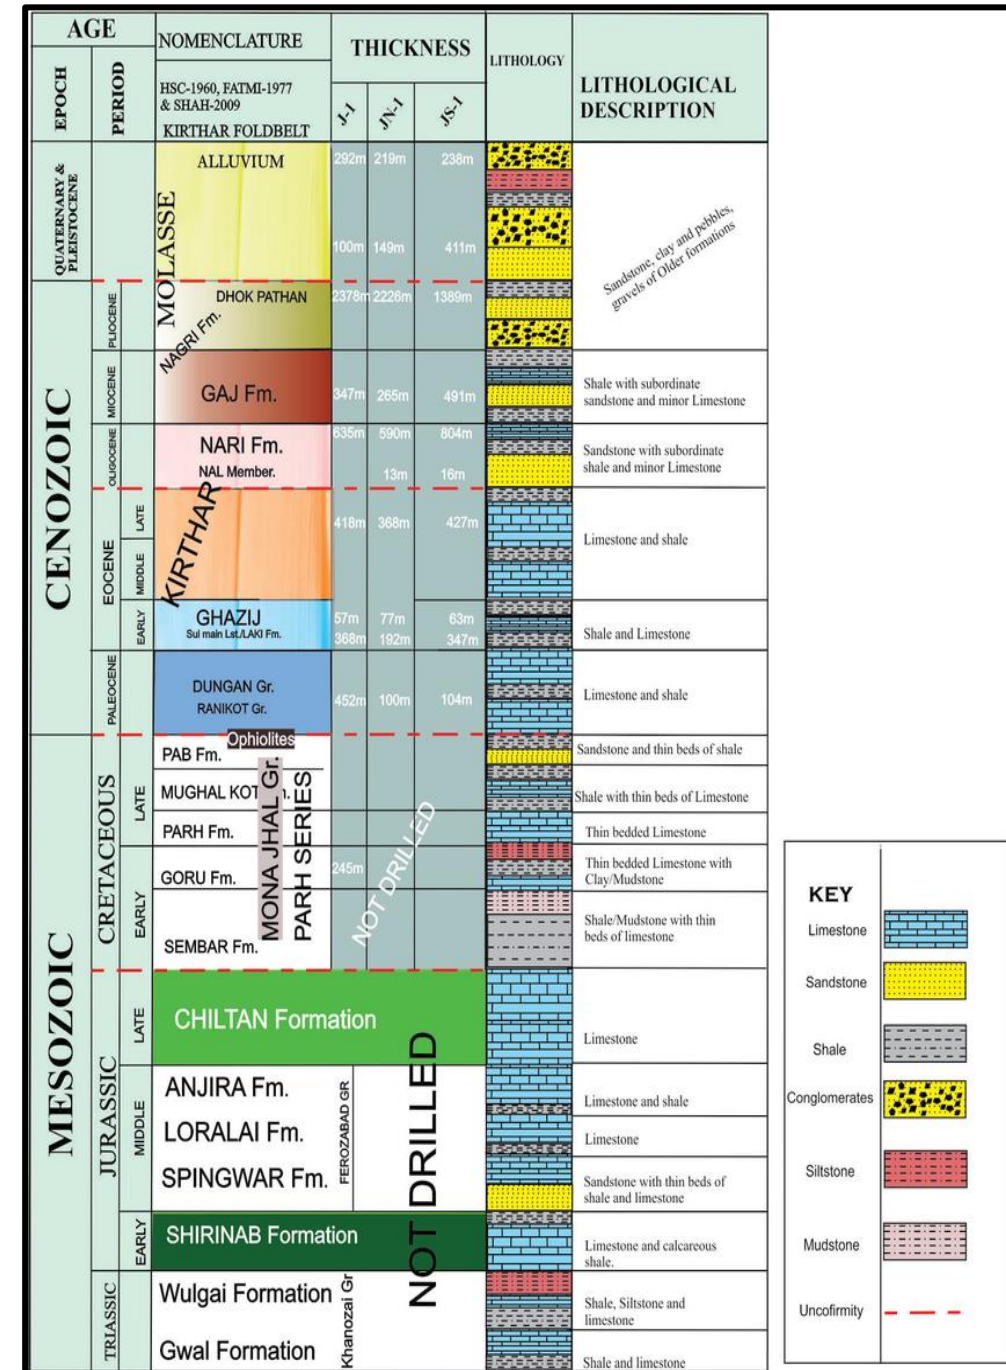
| AGE | | NOMENCLATURE | THICKNESS | | | LITHOLOGY | LITHOLOGICAL DESCRIPTION |
|---|---|---|---|---|---|---|---|
| EPOCH | PERIOD | HSC-1960, FATMI-1977 & SHAH-2009 KIRTHAR FOLDBELT | J-1 | JN-1 | JS-1 | | |
| QUATERNARY & PLEISTOCENE | | MOLASSE ALLUVIUM | 292m 100m | 219m 149m | 238m 411m | | Sandstone, clay and pebbles, gravels of Older formations |
| CENOZOIC | PLIOCENE | NAGRI Fm. DHOK PATHAN | 2378m | 2226m | 1389m | | |
| | MIOCENE | GAJ Fm. | 347m | 265m | 491m | | Shale with subordinate sandstone and minor Limestone |
| | OLIGOCENE | NARI Fm. NAL Member. | 635m | 590m 13m | 804m 16m | | Sandstone with subordinate shale and minor Limestone |
| | EOCENE LATE | KIRTHAR | 418m | 368m | 427m | | Limestone and shale |
| | EOCENE MIDDLE | | | | | | |
| | EOCENE EARLY | GHAZIJ Sul main Lst./LAKI Fm. | 57m 368m | 77m 192m | 63m 347m | | Shale and Limestone |
| | PALEOCENE | DUNGAN Gr. RANIKOT Gr. | 452m | 100m | 104m | | Limestone and shale |
| MESOZOIC | CRETACEOUS LATE | Ophiolites PAB Fm. | | | | | Sandstone and thin beds of shale |
| | | MUGHAL KOT Fm. MONA JHAL Gr. PARH SERIES | | | | | Shale with thin beds of Limestone |
| | | PARH Fm. | | | | | Thin bedded Limestone |
| | CRETACEOUS EARLY | GORU Fm. | 245m | NOT DRILLED | | | Thin bedded Limestone with Clay/Mudstone |
| | | SEMBAR Fm. | | | | | Shale/Mudstone with thin beds of limestone |
| | JURASSIC LATE | CHILTAN Formation | NOT DRILLED | | | | Limestone |
| | JURASSIC MIDDLE | ANJIRA Fm. FEROZABAD GR | | | | | Limestone and shale |
| | | LORALAI Fm. | | | | | Limestone |
| | | SPINGWAR Fm. | | | | | Sandstone with thin beds of shale and limestone |
| | JURASSIC EARLY | SHIRINAB Formation | | | | | Limestone and calcareous shale. |
| | TRIASSIC | Wulgai Formation Khanozai Gr | | | | | Shale, Siltstone and limestone |
| | | Gwal Formation | | | | | Shale and limestone |

KEY
Limestone
Sandstone
Shale
Conglomerates
Siltstone
Mudstone
Uncofirmity